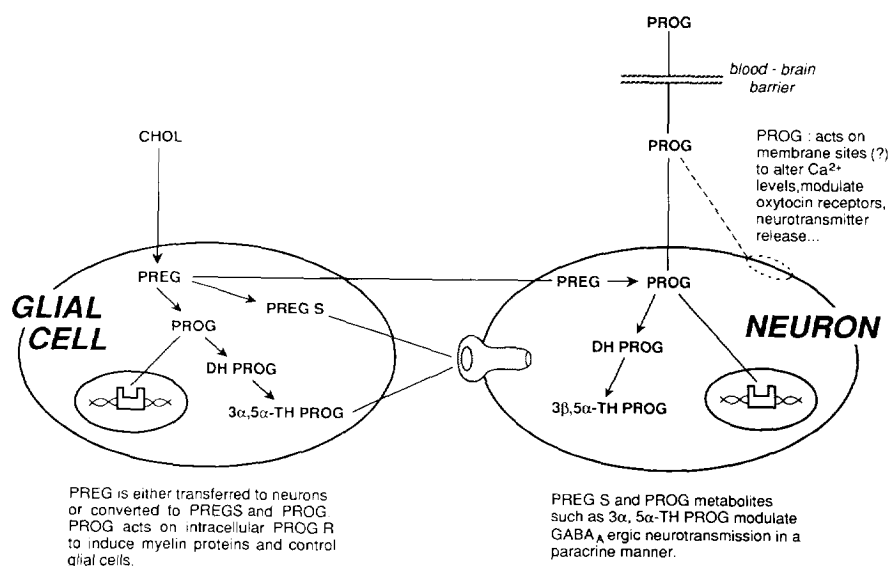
PROG

blood - brain barrier

PROG

PROG : acts on membrane sites (?) to alter $Ca^{2+}$ levels,modulate oxytocin receptors, neurotransmitter release...

CHOL

PREG

PREG S

PROG

DH PROG

$3\alpha,5\alpha$-TH PROG

GLIAL CELL

PREG

PROG

NEURON

DH PROG

$3\beta,5\alpha$-TH PROG

PREG is either transferred to neurons or converted to PREGS and PROG PROG acts on intracellular PROG R to induce myelin proteins and control glial cells.

PREG S and PROG metabolites such as $3\alpha$, $5\alpha$-TH PROG modulate $GABA_A$ ergic neurotransmission in a paracrine manner.